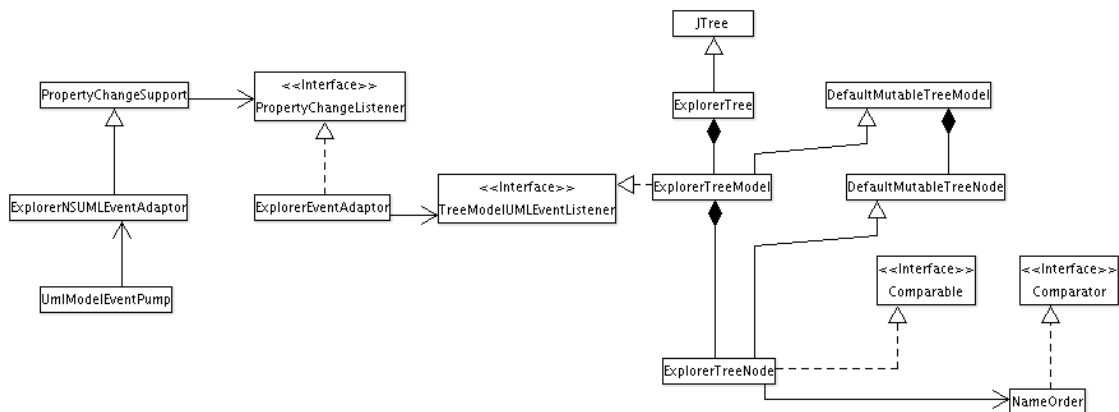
JTree

PropertyChangeSupport

<<Interface>>
PropertyChangeListener

ExplorerTree

DefaultMutableTreeModel

<<Interface>>
TreeModelUMLEventListener

ExplorerTreeModel

DefaultMutableTreeNode

ExplorerNSUMLEventAdaptor

ExplorerEventAdaptor

UmlModelEventPump

<<Interface>>
Comparable

<<Interface>>
Comparator

ExplorerTreeNode

NameOrder